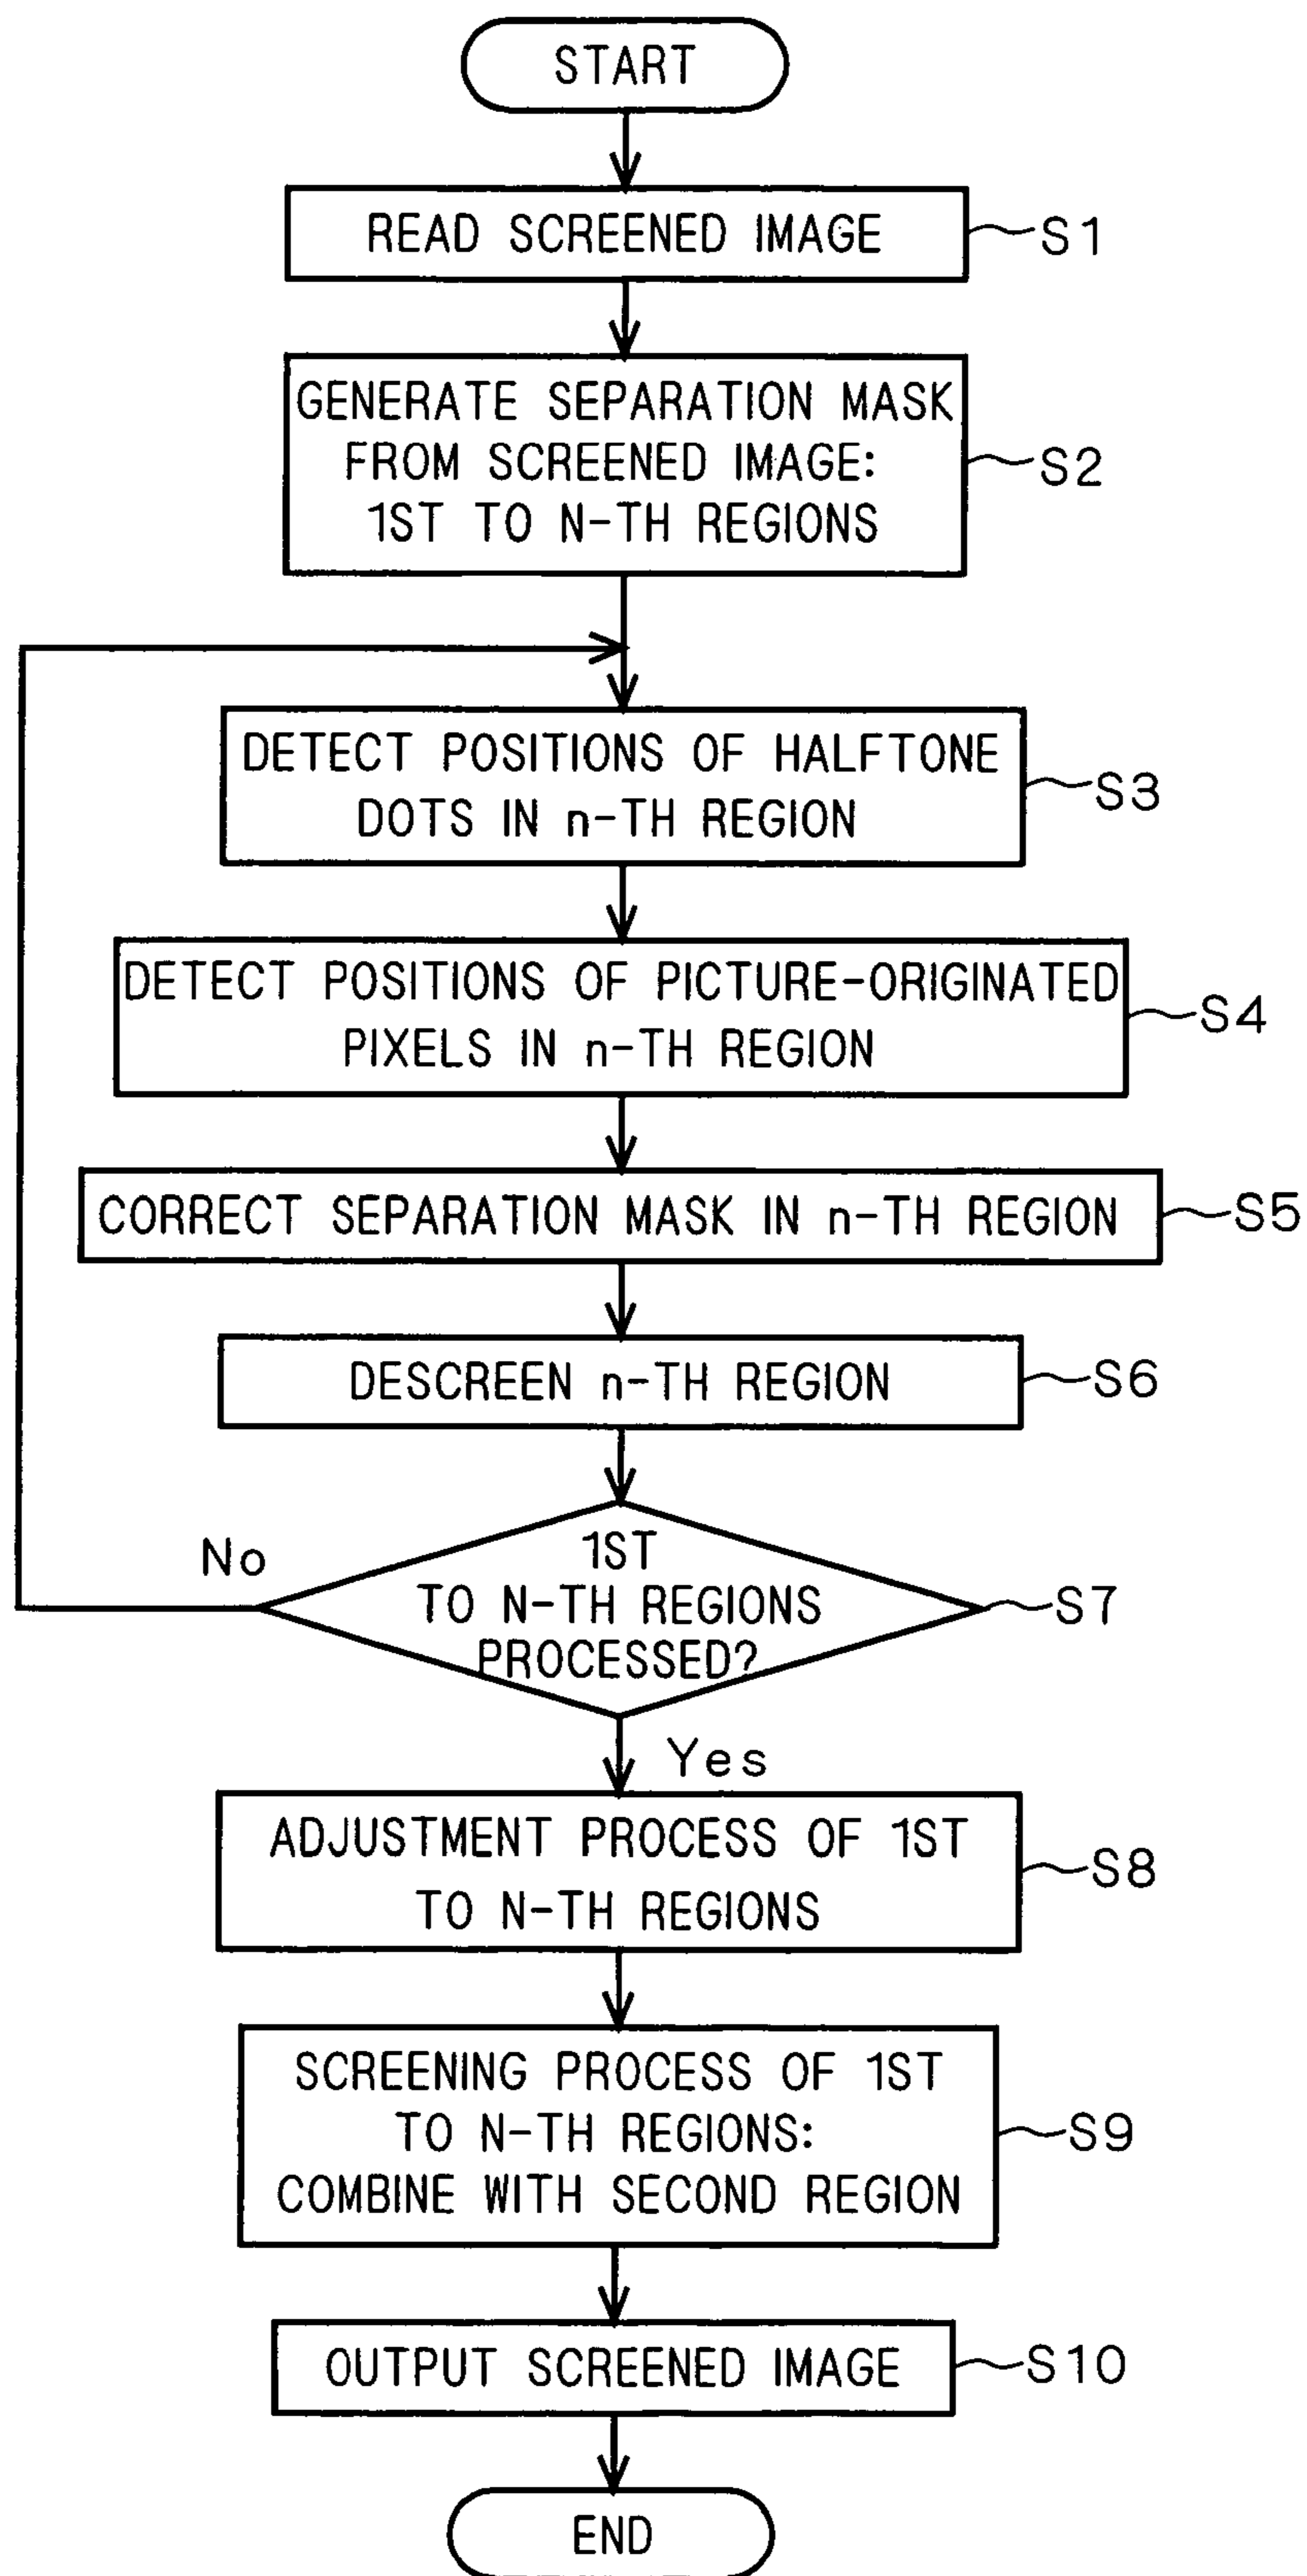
START

READ SCREENED IMAGE

S1

GENERATE SEPARATION MASK FROM SCREENED IMAGE: 1ST TO N-TH REGIONS

S2

DETECT POSITIONS OF HALFTONE DOTS IN n-TH REGION

S3

DETECT POSITIONS OF PICTURE-ORIGINATED PIXELS IN n-TH REGION

S4

CORRECT SEPARATION MASK IN n-TH REGION

S5

DESCREEN n-TH REGION

S6

No

1ST TO N-TH REGIONS PROCESSED?

S7

Yes

ADJUSTMENT PROCESS OF 1ST TO N-TH REGIONS

S8

SCREENING PROCESS OF 1ST TO N-TH REGIONS: COMBINE WITH SECOND REGION

S9

OUTPUT SCREENED IMAGE

S10

END